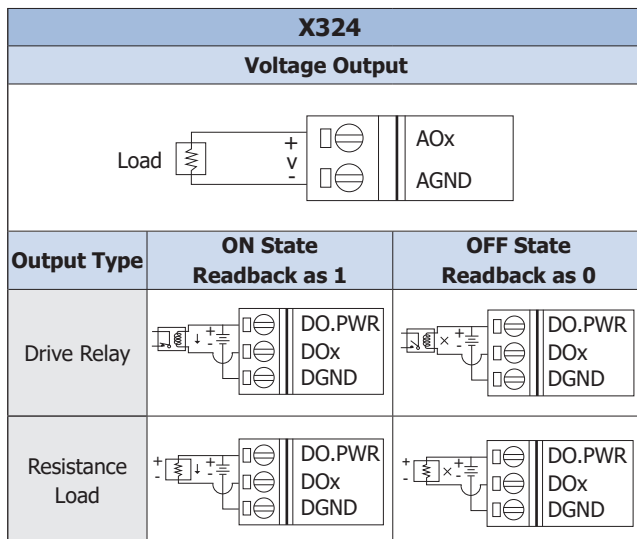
| X324 | | |
|---|---|---|
| Voltage Output | | |
| Load + v - AOx AGND | | |
| Output Type | ON State Readback as 1 | OFF State Readback as 0 |
| Drive Relay | + - DO.PWR DOx DGND | × + - DO.PWR DOx DGND |
| Resistance Load | + - + - DO.PWR DOx DGND | + - × + - DO.PWR DOx DGND |